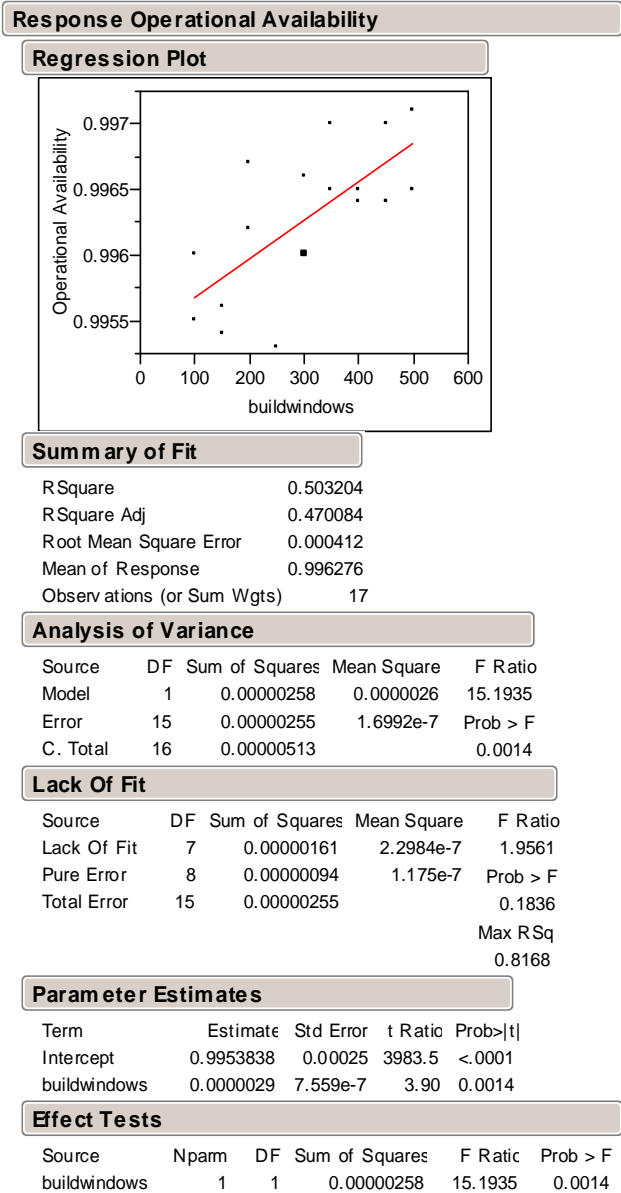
Response Operational Availability

Regression Plot

Operational Availability

0.997
0.9965
0.996
0.9955

0 100 200 300 400 500 600

buildwindows

Summary of Fit

| | |
|---|---|
| RSquare | 0.503204 |
| RSquare Adj | 0.470084 |
| Root Mean Square Error | 0.000412 |
| Mean of Response | 0.996276 |
| Observations (or Sum Wgts) | 17 |

Analysis of Variance

| Source | DF | Sum of Squares | Mean Square | F Ratio |
|---|---|---|---|---|
| Model | 1 | 0.00000258 | 0.0000026 | 15.1935 |
| Error | 15 | 0.00000255 | 1.6992e-7 | Prob > F |
| C. Total | 16 | 0.00000513 | | 0.0014 |

Lack Of Fit

| Source | DF | Sum of Squares | Mean Square | F Ratio |
|---|---|---|---|---|
| Lack Of Fit | 7 | 0.00000161 | 2.2984e-7 | 1.9561 |
| Pure Error | 8 | 0.00000094 | 1.175e-7 | Prob > F |
| Total Error | 15 | 0.00000255 | | 0.1836 |
| | | | | Max RSq |
| | | | | 0.8168 |

Parameter Estimates

| Term | Estimate | Std Error | t Ratio | Prob>\|t\| |
|---|---|---|---|---|
| Intercept | 0.9953838 | 0.00025 | 3983.5 | <.0001 |
| buildwindows | 0.0000029 | 7.559e-7 | 3.90 | 0.0014 |

Effect Tests

| Source | Nparm | DF | Sum of Squares | F Ratio | Prob > F |
|---|---|---|---|---|---|
| buildwindows | 1 | 1 | 0.00000258 | 15.1935 | 0.0014 |